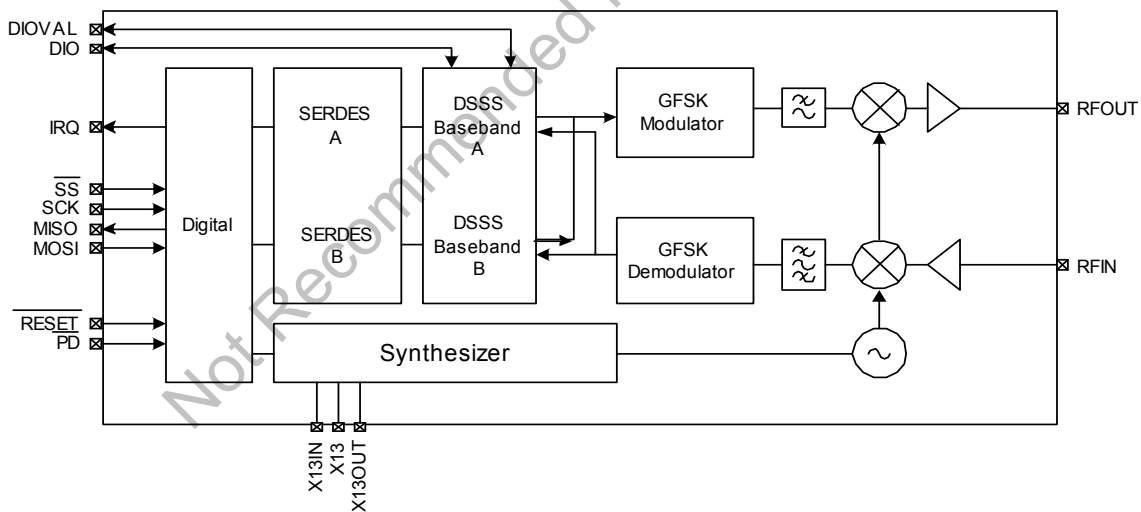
DIOVAL
DIO
IRQ
$\overline{SS}$
SCK
MISO
MOSI
$\overline{RESET}$
$\overline{PD}$

Digital

SERDES
A

SERDES
B

DSSS
Baseband
A

DSSS
Baseband
B

GFSK
Modulator

GFSK
Demodulator

Synthesizer

RFOUT
RFIN

X13IN
X13
X13OUT

Not Recommended for New Designs